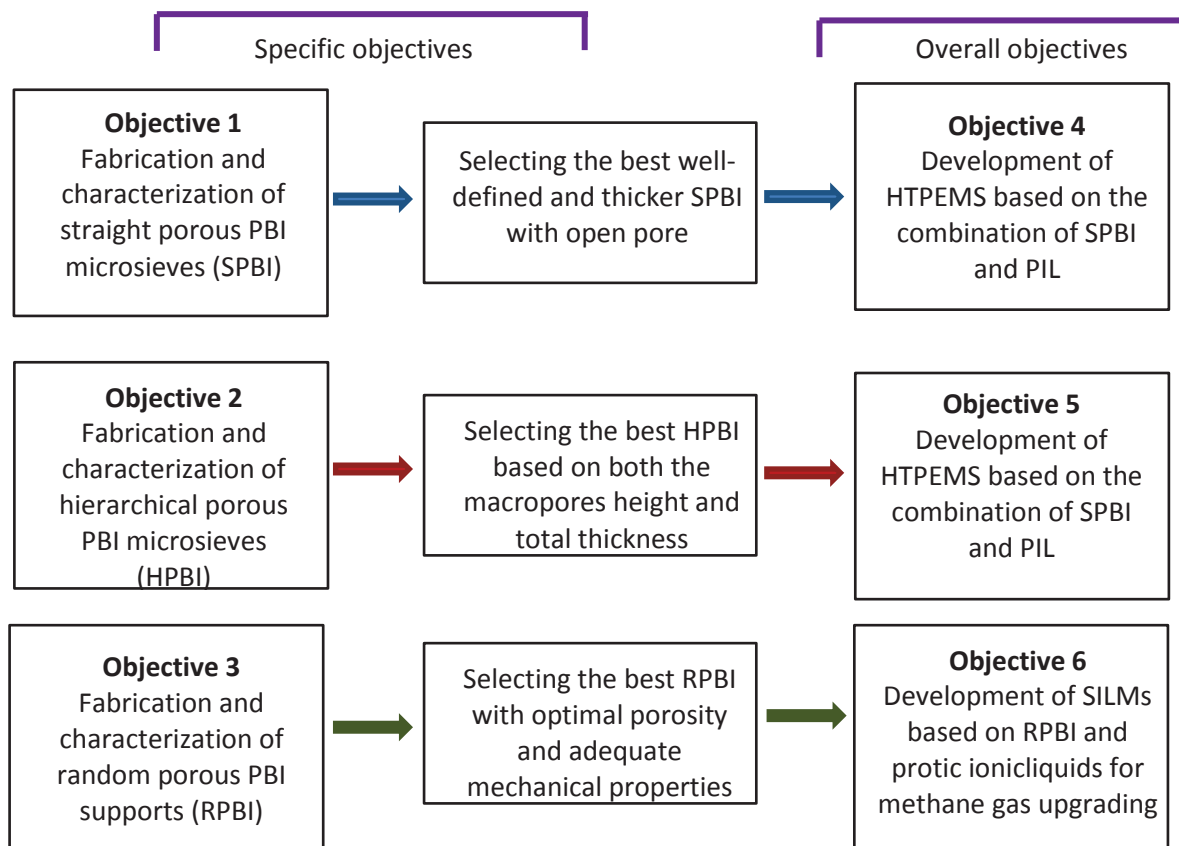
Specific objectives

Overall objectives

**Objective 1**
Fabrication and characterization of straight porous PBI microsieves (SPBI)

Selecting the best well-defined and thicker SPBI with open pore

**Objective 4**
Development of HTPEMS based on the combination of SPBI and PIL

**Objective 2**
Fabrication and characterization of hierarchical porous PBI microsieves (HPBI)

Selecting the best HPBI based on both the macropores height and total thickness

**Objective 5**
Development of HTPEMS based on the combination of SPBI and PIL

**Objective 3**
Fabrication and characterization of random porous PBI supports (RPBI)

Selecting the best RPBI with optimal porosity and adequate mechanical properties

**Objective 6**
Development of SILMs based on RPBI and protic ionicliquids for methane gas upgrading